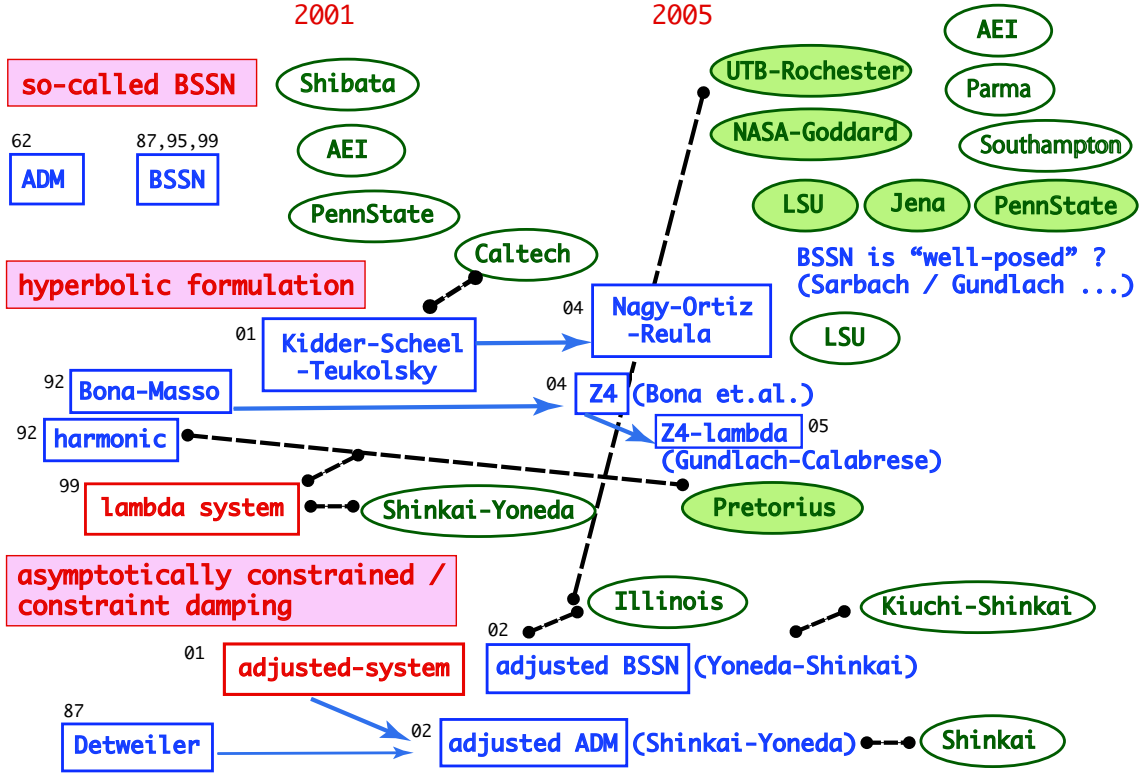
2001

2005

so-called BSSN

Shibata

AEI

UTB-Rochester

Parma

NASA-Goddard

Southampton

62
ADM

87,95,99
BSSN

AEI

PennState

LSU

Jena

PennState

Caltech

BSSN is “well-posed” ? (Sarbach / Gundlach ...)

hyperbolic formulation

04
Nagy-Ortiz -Reula

LSU

01
Kidder-Scheel -Teukolsky

92
Bona-Masso

04
Z4 (Bona et.al.)

92
harmonic

Z4-lambda 05
(Gundlach-Calabrese)

99
lambda system

Shinkai-Yoneda

Pretorius

asymptotically constrained / constraint damping

Illinois

Kiuchi-Shinkai

02
adjusted BSSN (Yoneda-Shinkai)

01
adjusted-system

87
Detweiler

02
adjusted ADM (Shinkai-Yoneda)

Shinkai